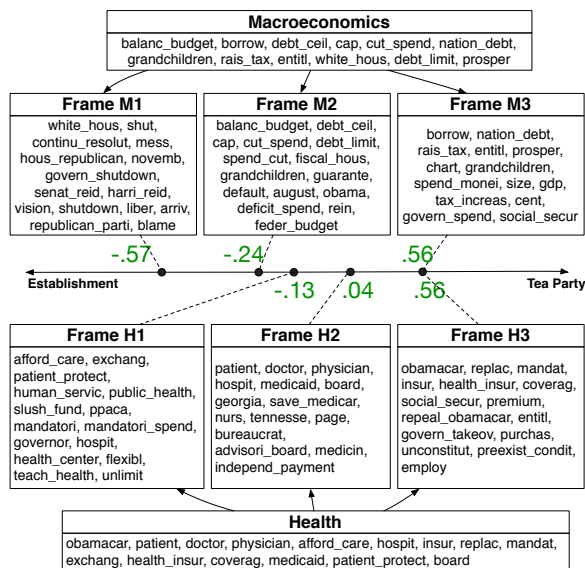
Macroeconomics
balanc_budget, borrow, debt_ceil, cap, cut_spend, nation_debt, grandchildren, rais_tax, entitl, white_hous, debt_limit, prosper

Frame M1
white_hous, shut, continu_resolut, mess, hous_republican, novemb, govern_shutdown, senat_reid, harri_reid, vision, shutdown, liber, arriv, republican_parti, blame

Frame M2
balanc_budget, debt_ceil, cap, cut_spend, debt_limit, spend_cut, fiscal_hous, grandchildren, guarante, default, august, obama, deficit_spend, rein, feder_budget

Frame M3
borrow, nation_debt, rais_tax, entitl, prosper, chart, grandchildren, spend_monei, size, gdp, tax_increas, cent, govern_spend, social_secur

-.57
-.24
.56
Establishment
Tea Party
-.13
.04
.56

Frame H1
afford_care, exchang, patient_protect, human_servic, public_health, slush_fund, ppaca, mandatori, mandatori_spend, governor, hospit, health_center, flexibl, teach_health, unlimit

Frame H2
patient, doctor, physician, hospit, medicaid, board, georgia, save_medicar, nurs, tennesse, page, bureaucrat, advisori_board, medicin, independ_payment

Frame H3
obamacar, replac, mandat, insur, health_insur, coverag, social_secur, premium, repeal_obamacar, entitl, govern_takeov, purchas, unconstitut, preexist_condit, employ

Health
obamacar, patient, doctor, physician, afford_care, hospit, insur, replac, mandat, exchang, health_insur, coverag, medicaid, patient_protect, board